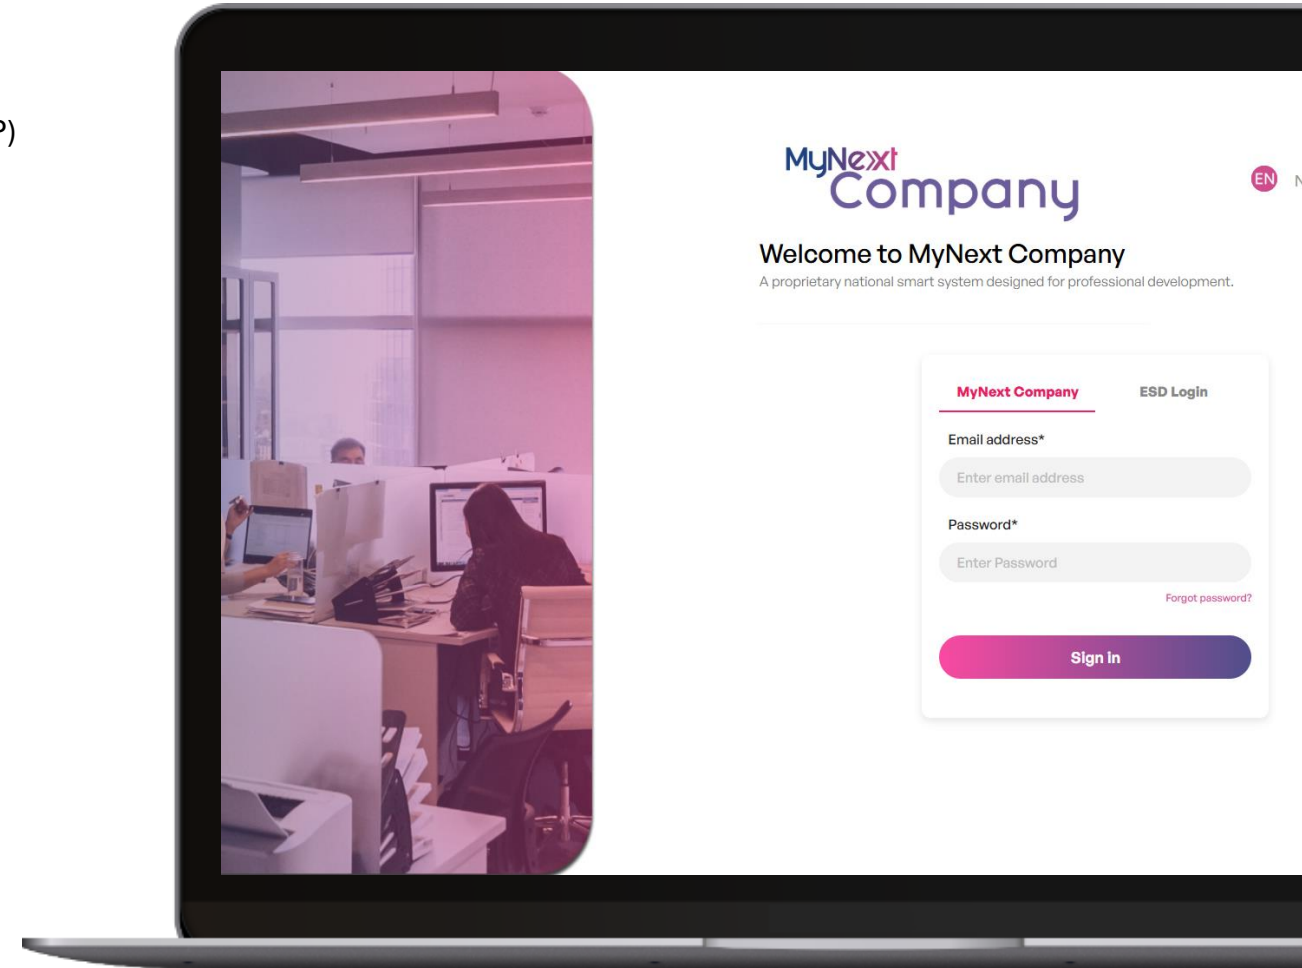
?)

MyNext
Company

EN N

Welcome to MyNext Company
A proprietary national smart system designed for professional development.

MyNext Company
ESD Login

Email address*
Enter email address

Password*
Enter Password

Forgot password?

Sign in